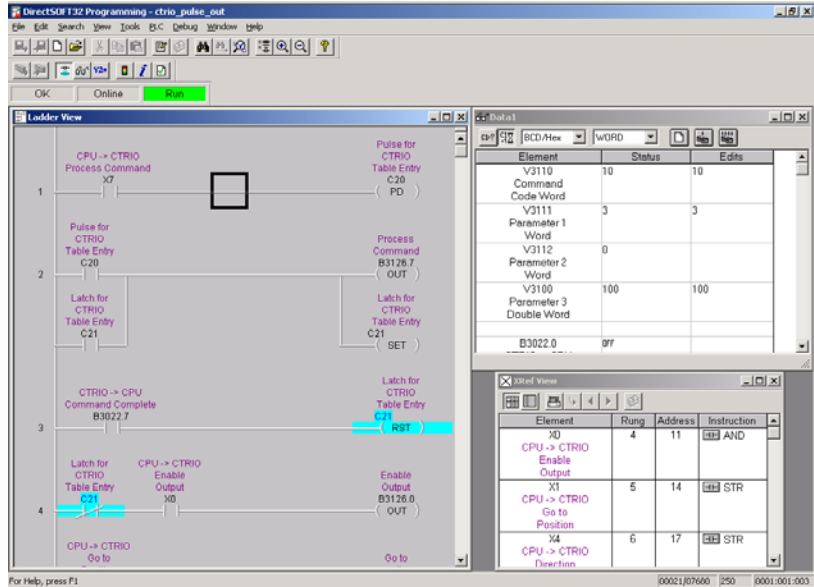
DirectSOFT32 Programming - ctrio_pulse_out

File Edit Search View Tools PLC Debug Window Help

OK Online Run

Ladder View

CPU -> CTRIO Process Command X7

Pulse for CTRIO Table Entry C20 PD

1

Pulse for CTRIO Table Entry C20

Process Command B3126.7 OUT

2

Latch for CTRIO Table Entry C21

Latch for CTRIO Table Entry C21 SET

CTRIO -> CPU Command Complete B3022.7

Latch for CTRIO Table Entry C21 RST

3

Latch for CTRIO Table Entry C21

CPU -> CTRIO Enable Output X0

Enable Output B3126.0 OUT

4

CPU -> CTRIO Go to

Go to

Data1

BCD/Hex WORD

| Element | Status | Edits |
|---|---|---|
| V3110 Command Code Word | 10 | 10 |
| V3111 Parameter 1 Word | 3 | 3 |
| V3112 Parameter 2 Word | 0 | |
| V3100 Parameter 3 Double Word | 100 | 100 |
| | | |
| B3022.0 | off | |

XRef View

| Element | Rung | Address | Instruction |
|---|---|---|---|
| X0 CPU -> CTRIO Enable Output | 4 | 11 | AND |
| X1 CPU -> CTRIO Go to Position | 5 | 14 | STR |
| X4 CPU -> CTRIO Direction | 6 | 17 | STR |

For Help, press F1

00021/07680 250 0001:001:003